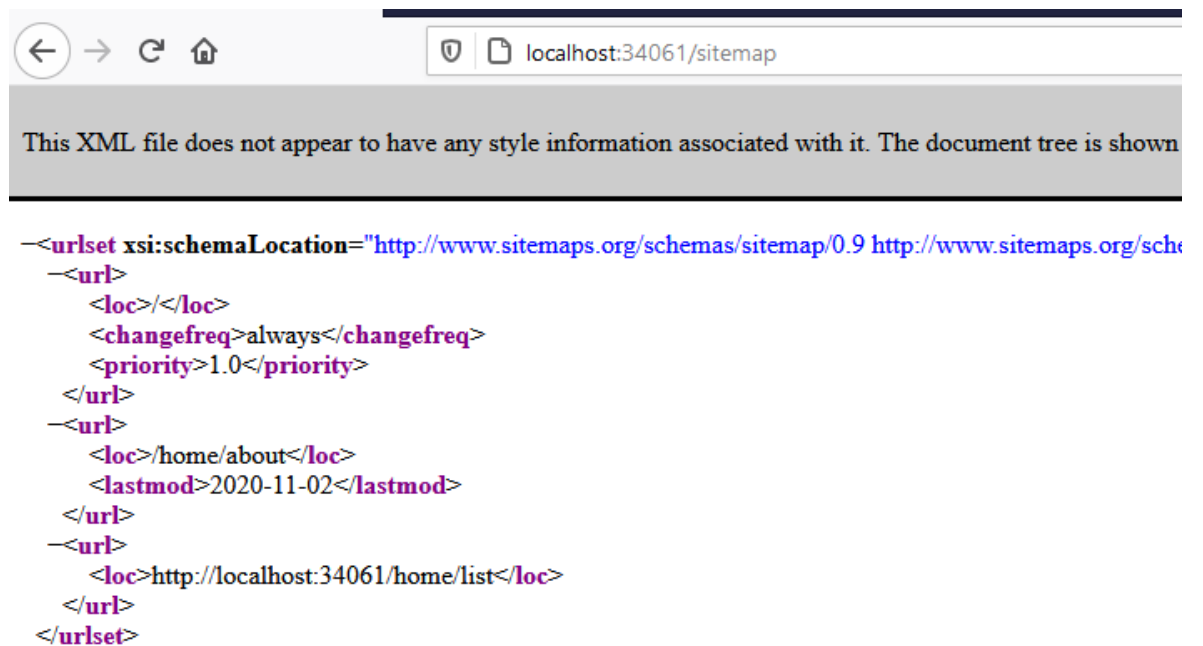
localhost:34061/sitemap

This XML file does not appear to have any style information associated with it. The document tree is shown

−<urlset xsi:schemaLocation="http://www.sitemaps.org/schemas/sitemap/0.9 http://www.sitemaps.org/sche
−<url>
<loc>/</loc>
<changefreq>always</changefreq>
<priority>1.0</priority>
</url>
−<url>
<loc>/home/about</loc>
<lastmod>2020-11-02</lastmod>
</url>
−<url>
<loc>http://localhost:34061/home/list</loc>
</url>
</urlset>